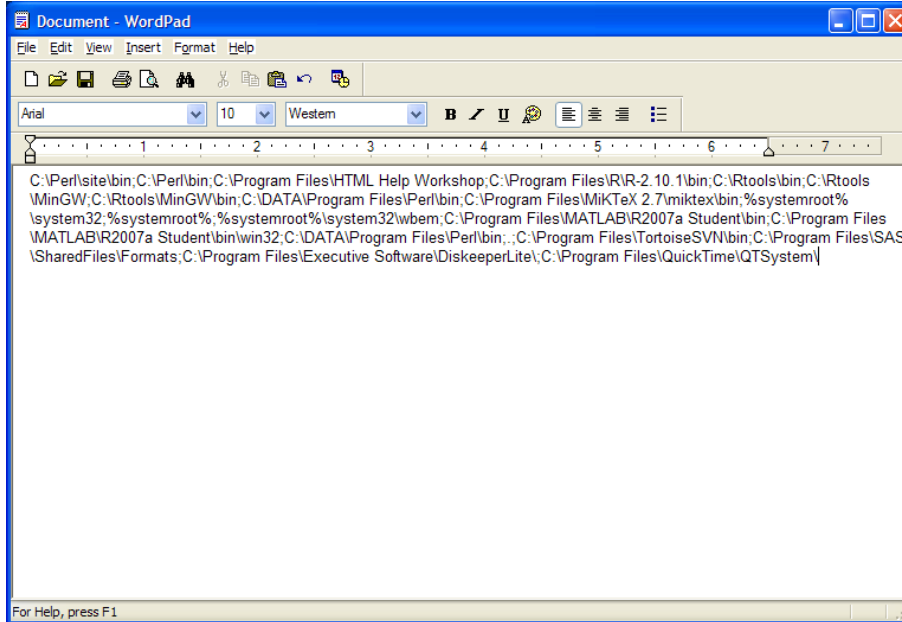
Document - WordPad

File Edit View Insert Format Help

Arial 10 Western

B I U

1 2 3 4 5 6 7

C:\Perl\site\bin;C:\Perl\bin;C:\Program Files\HTML Help Workshop;C:\Program Files\R\R-2.10.1\bin;C:\Rtools\bin;C:\Rtools\MinGW;C:\Rtools\MinGW\bin;C:\DATA\Program Files\Perl\bin;C:\Program Files\MiKTeX 2.7\miktex\bin;%systemroot%\system32;%systemroot%;%systemroot%\system32\wbem;C:\Program Files\MATLAB\R2007a Student\bin;C:\Program Files\MATLAB\R2007a Student\bin\win32;C:\DATA\Program Files\Perl\bin;.;C:\Program Files\TortoiseSVN\bin;C:\Program Files\SAS\SharedFiles\Formats;C:\Program Files\Executive Software\DiskeeperLite\;C:\Program Files\QuickTime\QTSystem\

For Help, press F1